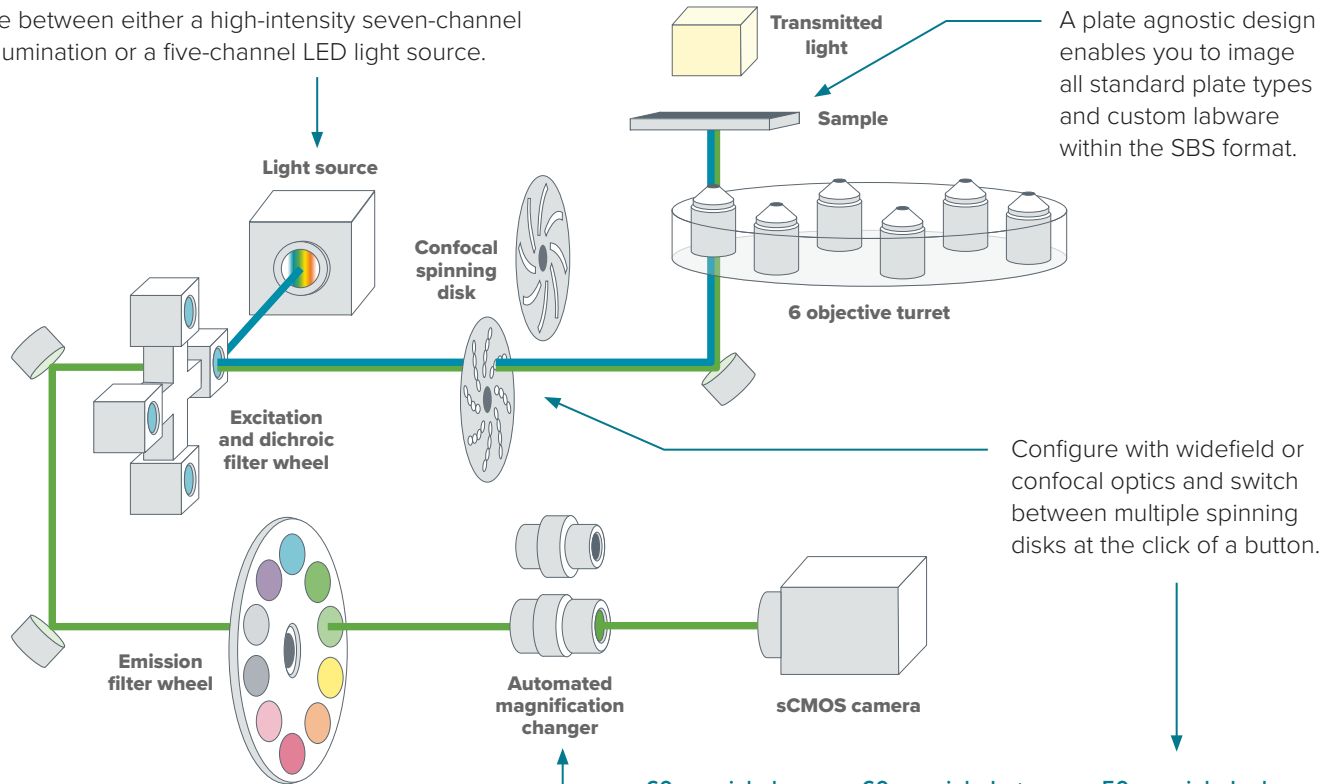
e between either a high-intensity seven-channel umination or a five-channel LED light source.

Transmitted light

A plate agnostic design enables you to image all standard plate types and custom labware within the SBS format.

Sample

Light source

Confocal spinning disk

6 objective turret

Excitation and dichroic filter wheel

Configure with widefield or confocal optics and switch between multiple spinning disks at the click of a button.

Emission filter wheel

Automated magnification changer

sCMOS camera

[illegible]